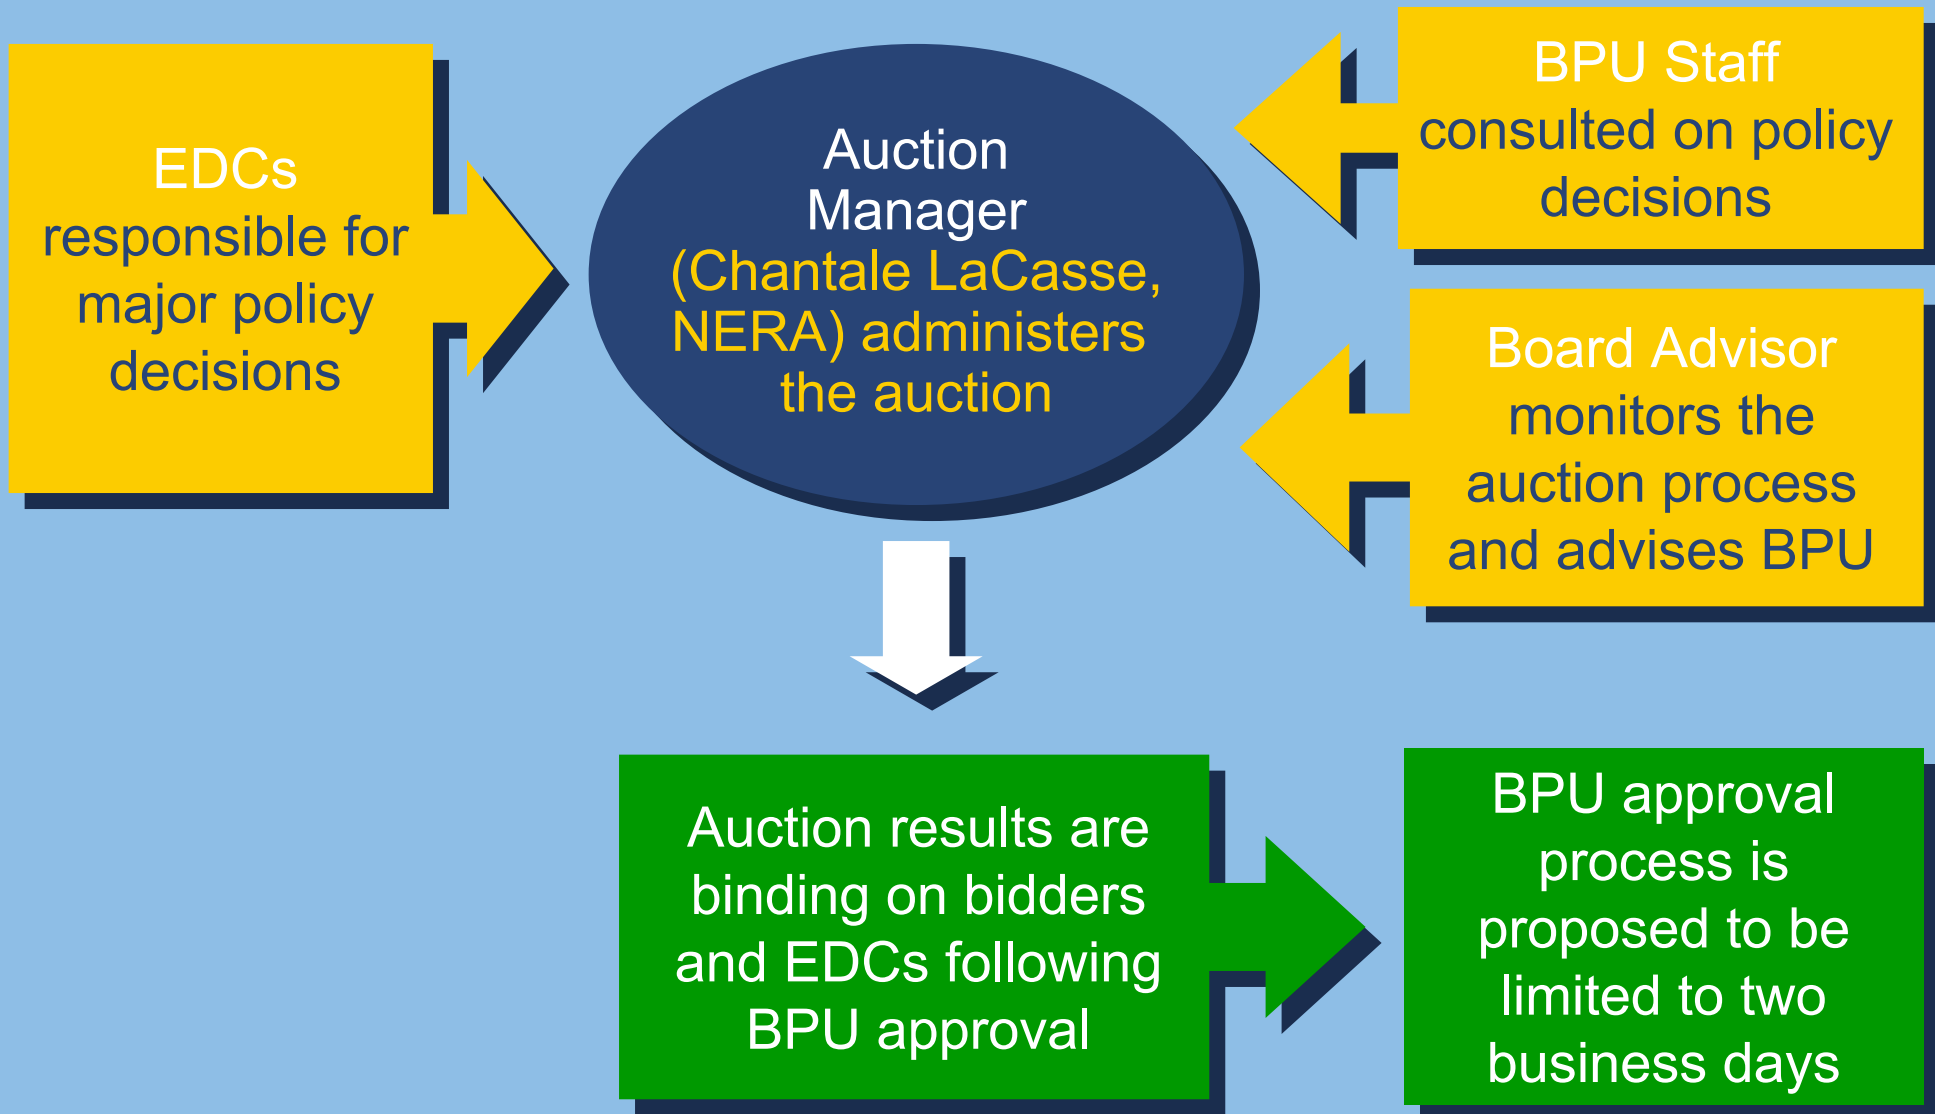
EDCs responsible for major policy decisions

Auction Manager (Chantale LaCasse, NERA) administers the auction

BPU Staff consulted on policy decisions

Board Advisor monitors the auction process and advises BPU

Auction results are binding on bidders and EDCs following BPU approval

BPU approval process is proposed to be limited to two business days